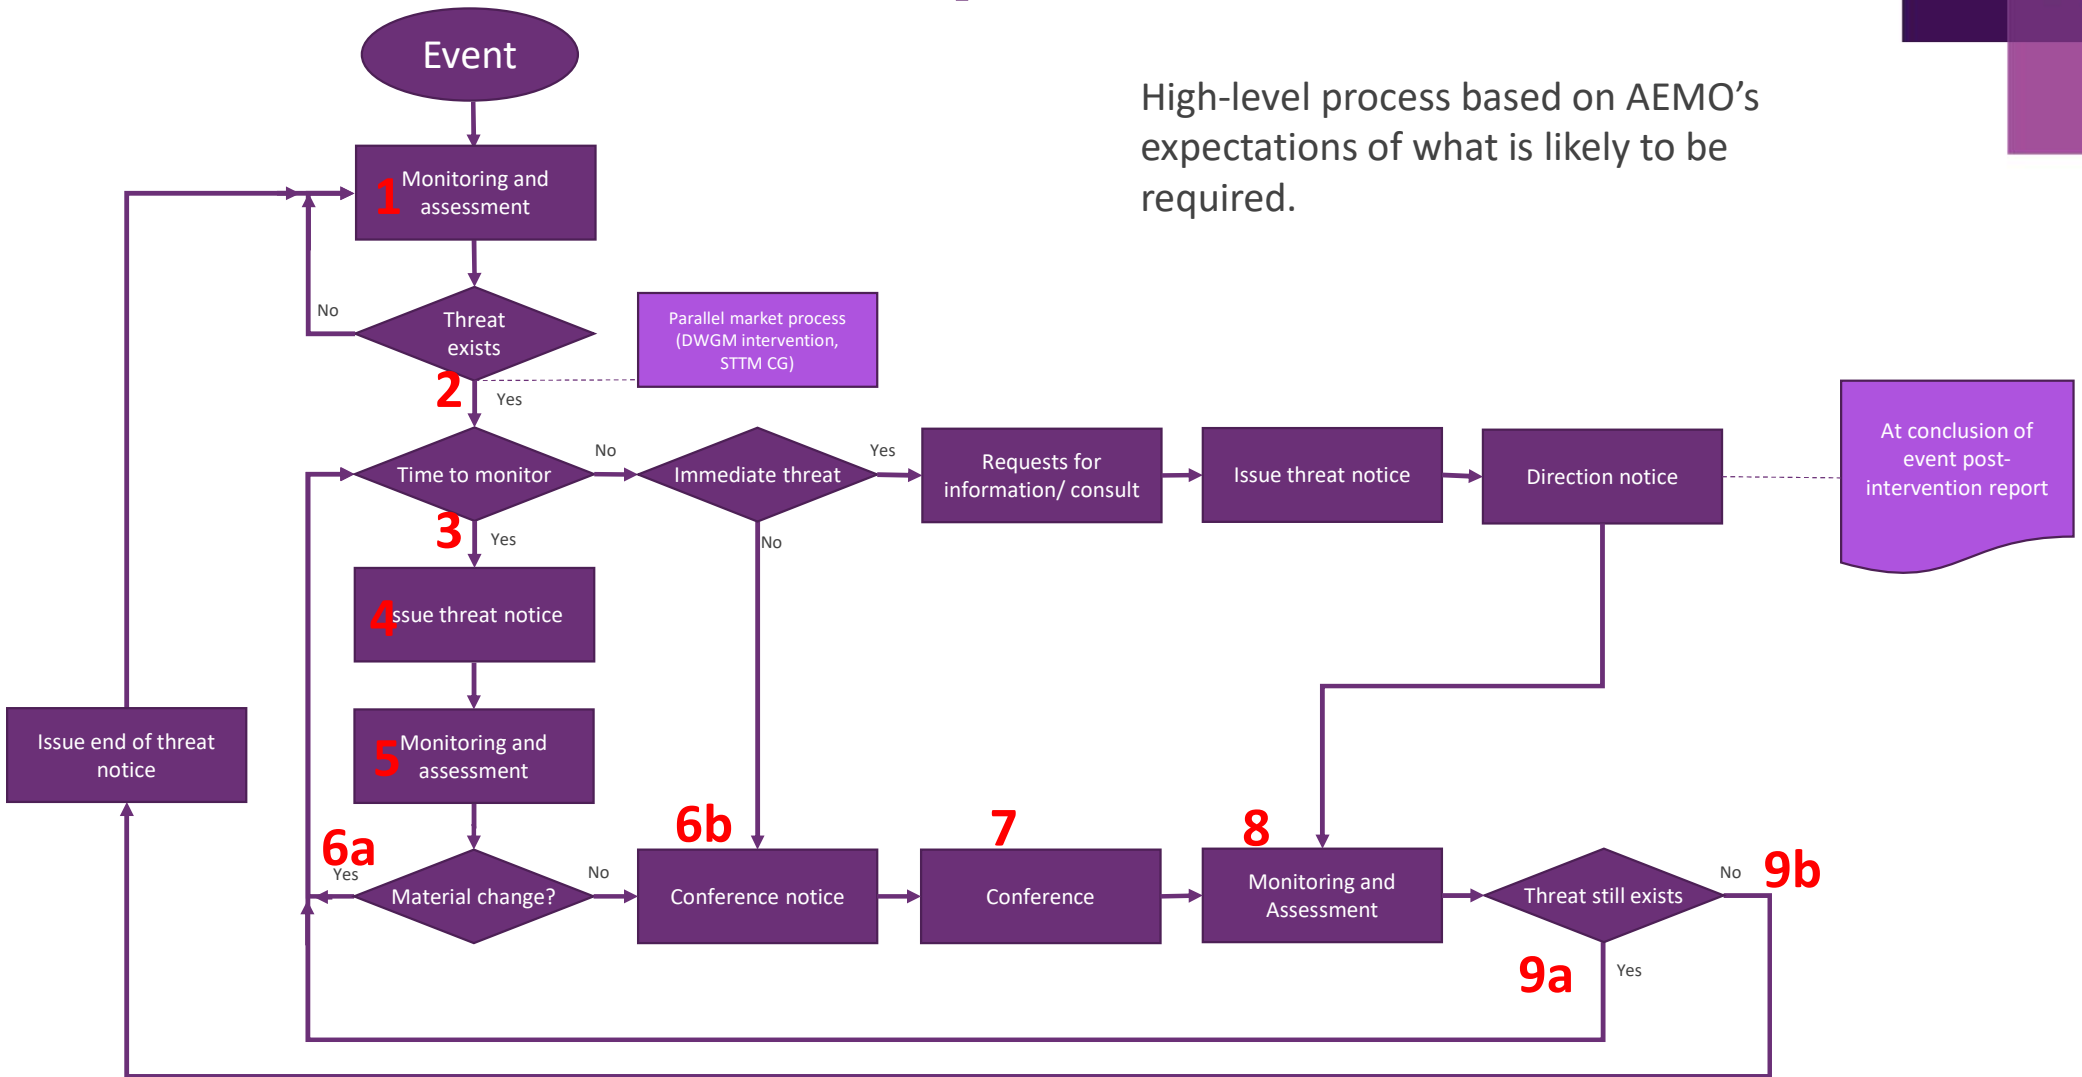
Event

High-level process based on AEMO's expectations of what is likely to be required.

1 Monitoring and assessment

No

Threat exists

Parallel market process (DWGM intervention, STTM CG)

2

Yes

Time to monitor

No

Immediate threat

Yes

Requests for information/ consult

Issue threat notice

Direction notice

At conclusion of event post-intervention report

3

Yes

No

4 ssue threat notice

Issue end of threat notice

5 Monitoring and assessment

6a

Yes

Material change?

No

6b

Conference notice

7

Conference

8

Monitoring and Assessment

Threat still exists

No

9b

9a

Yes